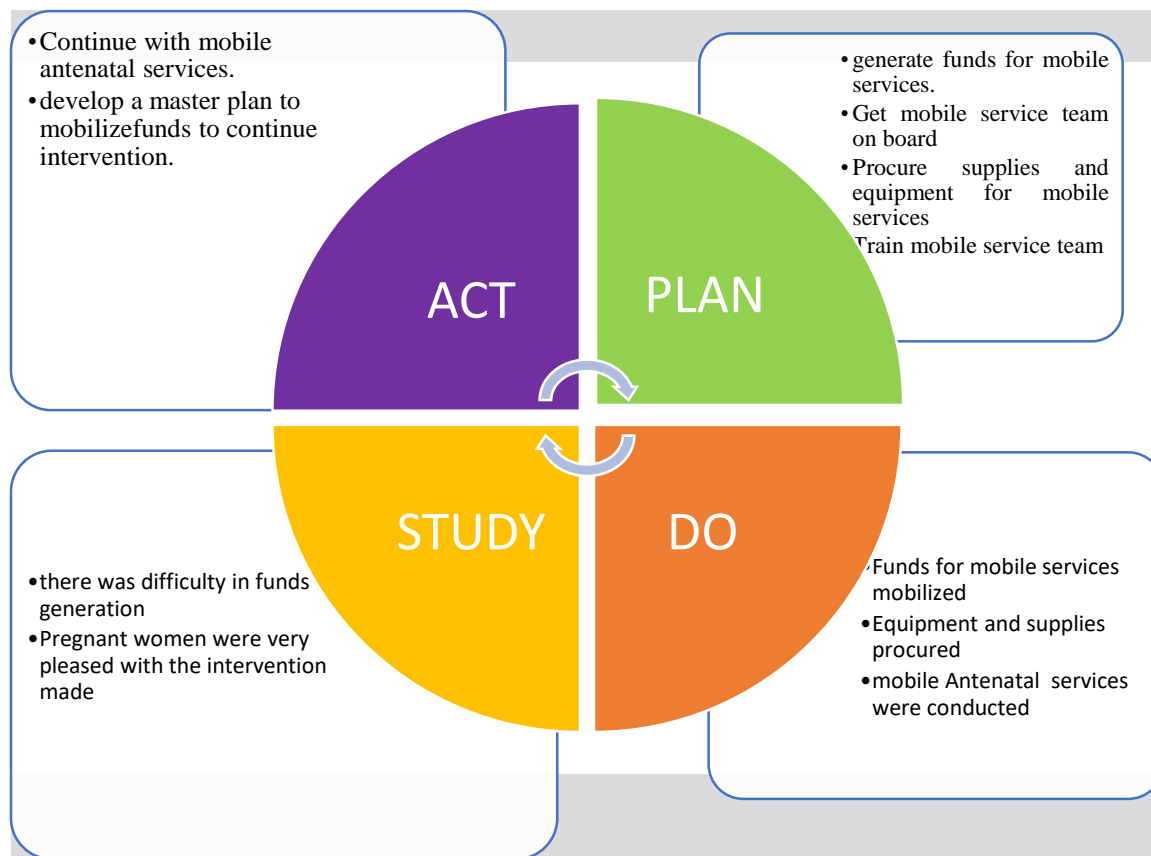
• Continue with mobile antenatal services.
• develop a master plan to mobilizefunds to continue intervention.

• generate funds for mobile services.
• Get mobile service team on board
• Procure supplies and equipment for mobile services
Train mobile service team

ACT

PLAN

STUDY

DO

• there was difficulty in funds generation
• Pregnant women were very pleased with the intervention made

Funds for mobile services mobilized
• Equipment and supplies procured
• mobile Antenatal services were conducted